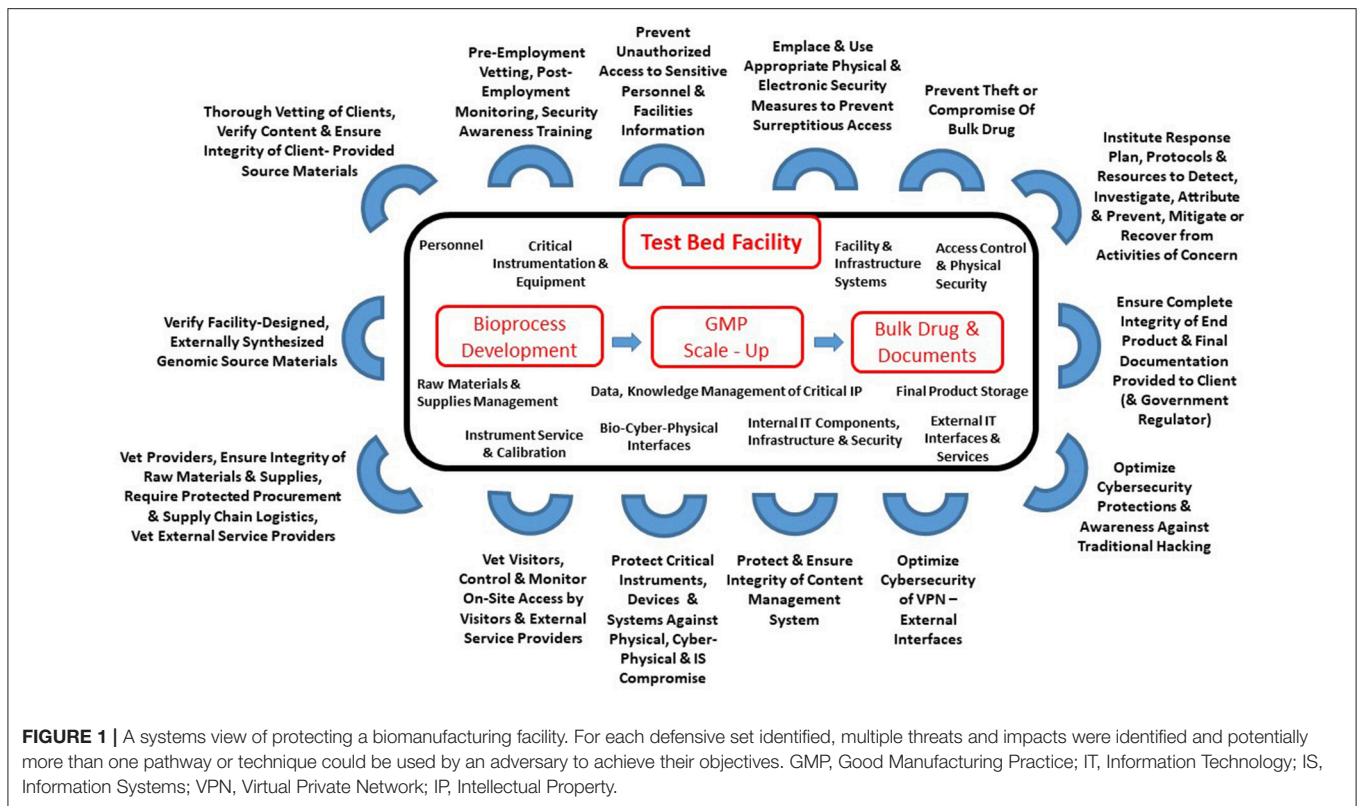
Thorough Vetting of Clients, Verify Content & Ensure Integrity of Client- Provided Source Materials

Pre-Employment Vetting, Post-Employment Monitoring, Security Awareness Training

Prevent Unauthorized Access to Sensitive Personnel & Facilities Information

Emplace & Use Appropriate Physical & Electronic Security Measures to Prevent Surreptitious Access

Prevent Theft or Compromise Of Bulk Drug

Institute Response Plan, Protocols & Resources to Detect, Investigate, Attribute & Prevent, Mitigate or Recover from Activities of Concern

Personnel

Critical Instrumentation & Equipment

Test Bed Facility

Facility & Infrastructure Systems

Access Control & Physical Security

Verify Facility-Designed, Externally Synthesized Genomic Source Materials

Bioprocess Development

GMP Scale - Up

Bulk Drug & Documents

Ensure Complete Integrity of End Product & Final Documentation Provided to Client (& Government Regulator)

Raw Materials & Supplies Management

Data, Knowledge Management of Critical IP

Final Product Storage

Instrument Service & Calibration

Bio-Cyber-Physical Interfaces

Internal IT Components, Infrastructure & Security

External IT Interfaces & Services

Vet Providers, Ensure Integrity of Raw Materials & Supplies, Require Protected Procurement & Supply Chain Logistics, Vet External Service Providers

Optimize Cybersecurity Protections & Awareness Against Traditional Hacking

Vet Visitors, Control & Monitor On-Site Access by Visitors & External Service Providers

Protect Critical Instruments, Devices & Systems Against Physical, Cyber-Physical & IS Compromise

Protect & Ensure Integrity of Content Management System

Optimize Cybersecurity of VPN – External Interfaces

FIGURE 1 | A systems view of protecting a biomanufacturing facility. For each defensive set identified, multiple threats and impacts were identified and potentially more than one pathway or technique could be used by an adversary to achieve their objectives. GMP, Good Manufacturing Practice; IT, Information Technology; IS, Information Systems; VPN, Virtual Private Network; IP, Intellectual Property.